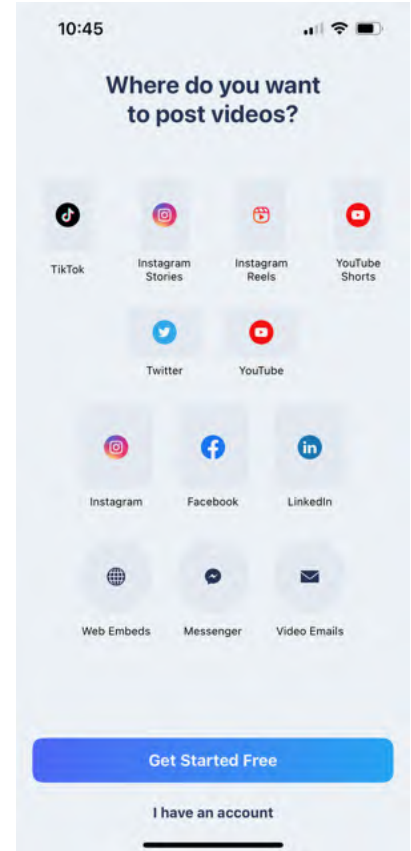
10:45

Where do you want to post videos?

TikTok

Instagram Stories

Instagram Reels

YouTube Shorts

Twitter

YouTube

Instagram

Facebook

LinkedIn

Web Embeds

Messenger

Video Emails

Get Started Free

I have an account